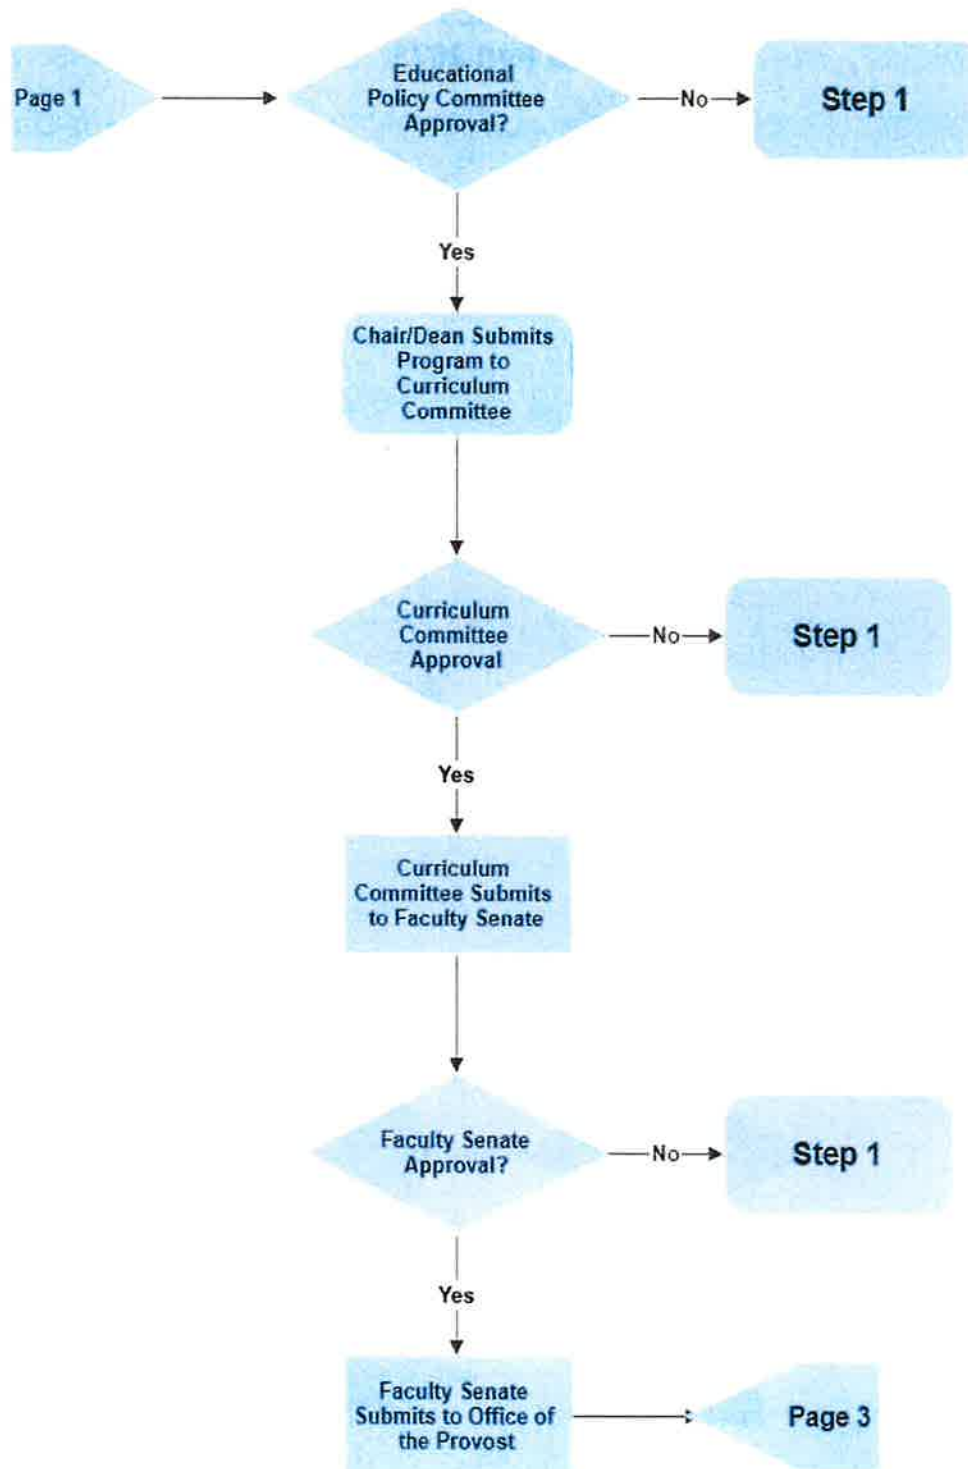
Page 1

Educational Policy Committee Approval?

No

Step 1

Yes

Chair/Dean Submits Program to Curriculum Committee

Curriculum Committee Approval

No

Step 1

Yes

Curriculum Committee Submits to Faculty Senate

Faculty Senate Approval?

No

Step 1

Yes

Faculty Senate Submits to Office of the Provost

Page 3